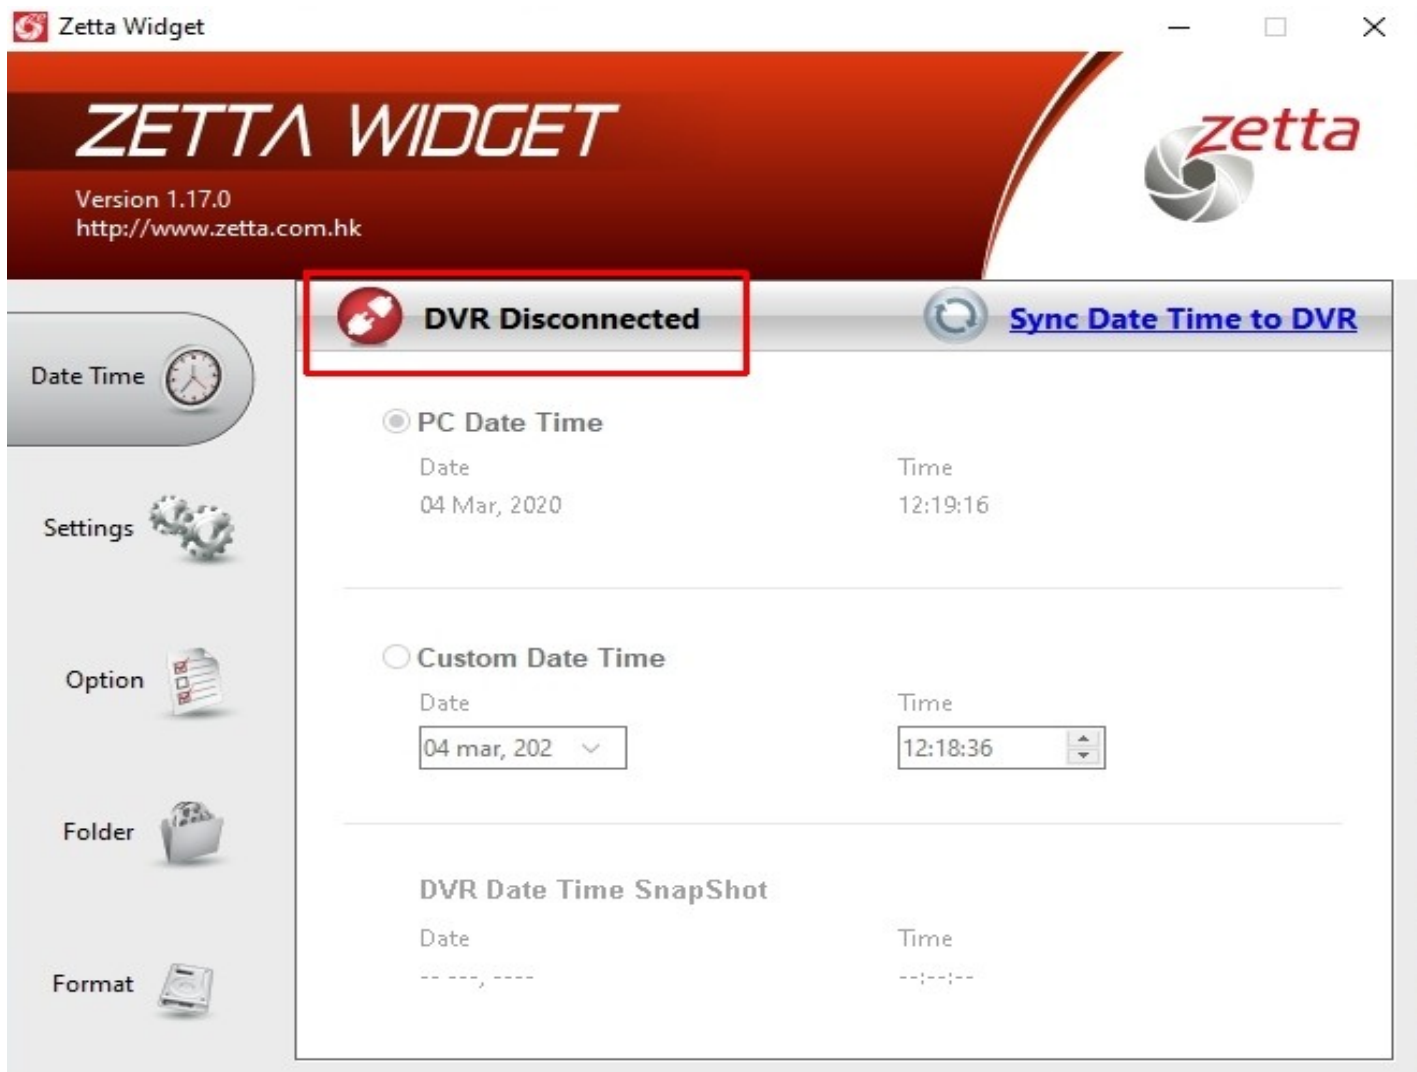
Zetta Widget

ZETTA WIDGET

Version 1.17.0
http://www.zetta.com.hk

zetta

Date Time

Settings

Option

Folder

Format

DVR Disconnected

Sync Date Time to DVR

PC Date Time

Date
04 Mar, 2020

Time
12:19:16

Custom Date Time

Date
04 mar, 202

Time
12:18:36

DVR Date Time SnapShot

Date
-- ---, ----

Time
--:--:--